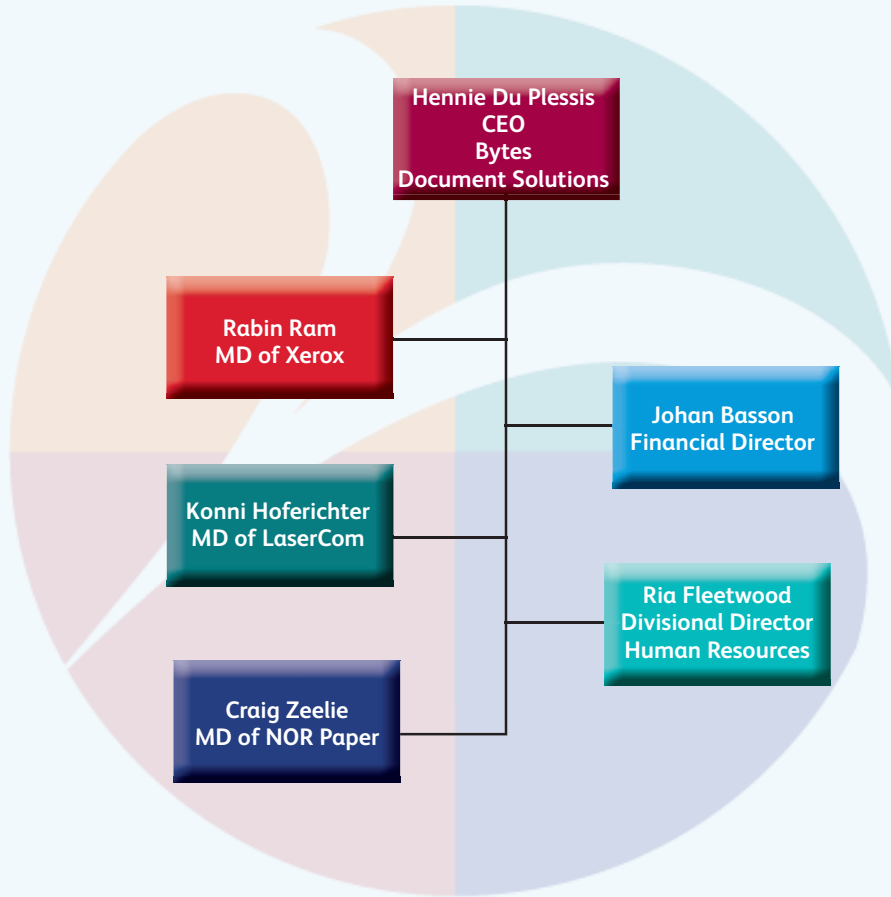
Hennie Du Plessis
CEO
Bytes
Document Solutions

Rabin Ram
MD of Xerox

Johan Basson
Financial Director

Konni Hoferichter
MD of LaserCom

Ria Fleetwood
Divisional Director
Human Resources

Craig Zeelie
MD of NOR Paper